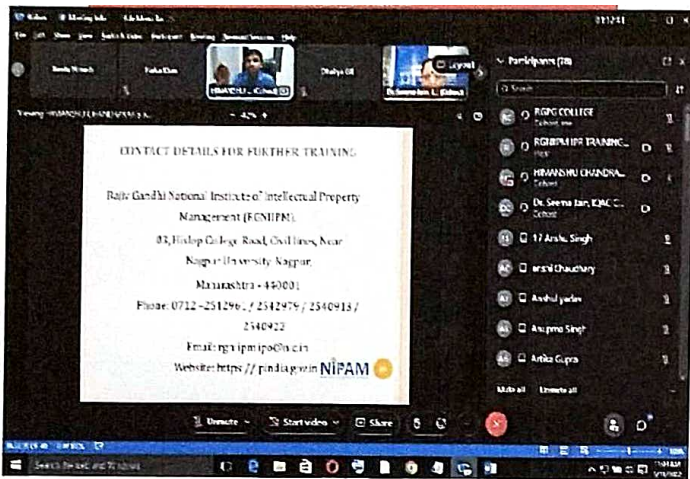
CONTACT DETAILS FOR FURTHER TRAINING

Rajiv Gandhi National Institute of Intellectual Property Management (RGNIIPM),

03, Hislop College Road, Civil lines, Near Nagpur University, Nagpur,

Maharashtra - 440001

Phone: 0712 - 2512961 / 2542979 / 2540913 / 2540922

Email: rgniipm.ipo@nic.in

Website: https://ipindia.gov.in NIPAM

Participants (78)

Search

RGPG COLLEGE

RGNIIPM IPR TRAINING...

HIMANSHU CHANDRA...

Dr. Seema Jain, IQAC C...

17 Anshu Singh

anshul Chaudhary

Anshul yadav

Anupma Singh

Artika Gupta

Mute all

Unmute all

Unmute

Start video

Share

Layout

Viewing HIMANSHU CHANDRA

Sandy Minash

Pinka Rani

HIMANSHU

Dhaliya Gill

Type here to search